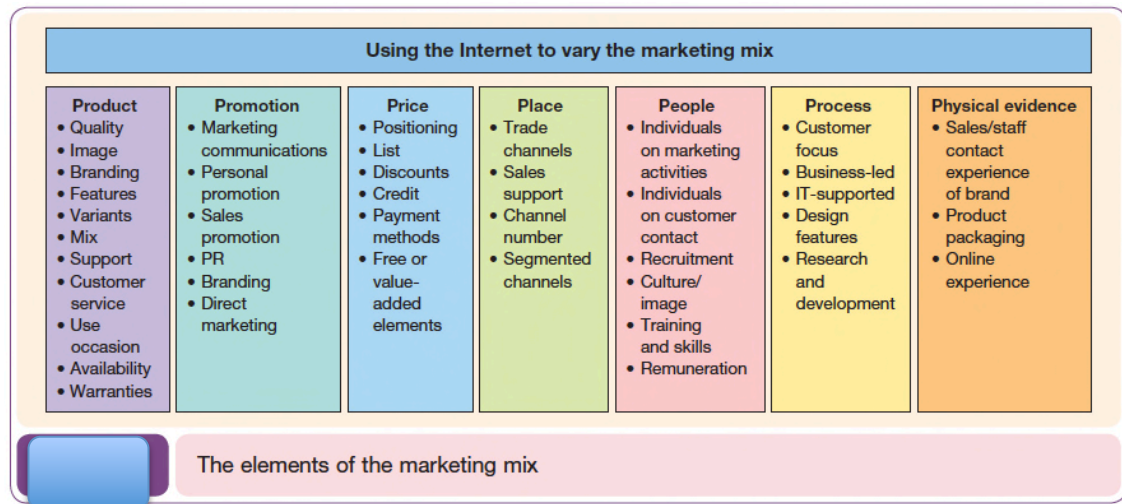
Using the Internet to vary the marketing mix

Product
• Quality
• Image
• Branding
• Features
• Variants
• Mix
• Support
• Customer service
• Use occasion
• Availability
• Warranties

Promotion
• Marketing communications
• Personal promotion
• Sales promotion
• PR
• Branding
• Direct marketing

Price
• Positioning
• List
• Discounts
• Credit
• Payment methods
• Free or value-added elements

Place
• Trade channels
• Sales support
• Channel number
• Segmented channels

People
• Individuals on marketing activities
• Individuals on customer contact
• Recruitment
• Culture/image
• Training and skills
• Remuneration

Process
• Customer focus
• Business-led
• IT-supported
• Design features
• Research and development

Physical evidence
• Sales/staff contact experience of brand
• Product packaging
• Online experience

The elements of the marketing mix